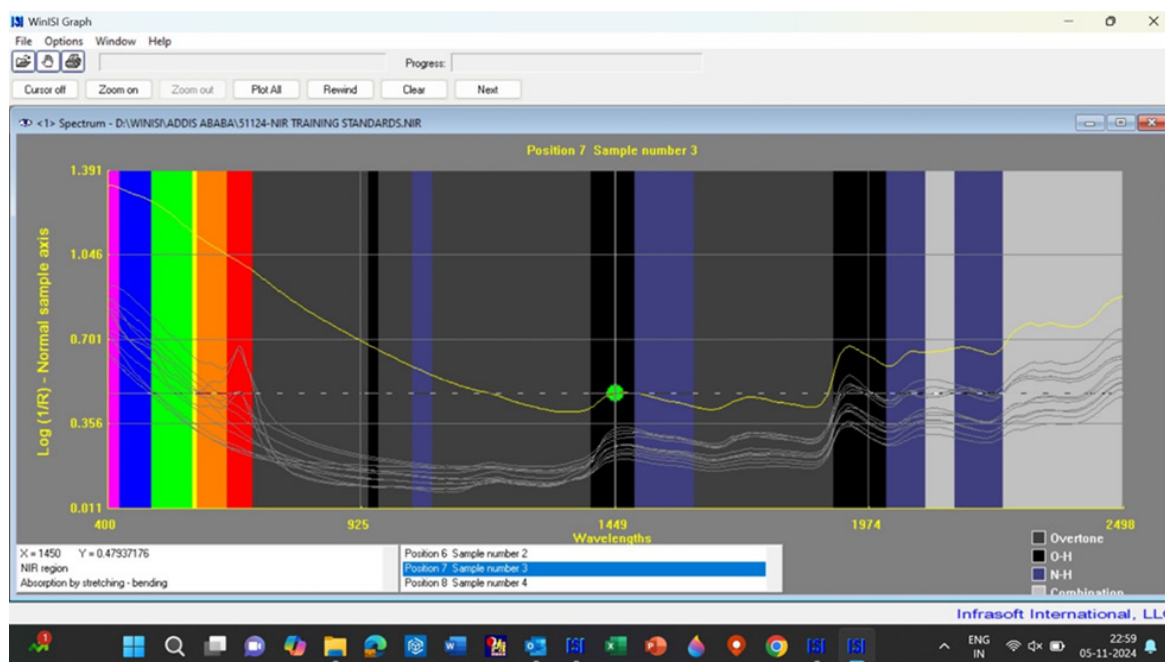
WinISI Graph
File Options Window Help
Progress:
Cursor off | Zoom on | Zoom out | Plot All | Rewind | Clear | Next
<1> Spectrum - D:\WINISI\ADDIS ABABA\51124-NIR TRAINING STANDARDS.NIR
Position 7 Sample number 3
1.391
1.046
0.701
0.356
0.011
Log (1/R) - Normal sample axis
400
925
1449
1974
2498
Wavelengths
X = 1450 Y = 0.47937176
NIR region
Absorption by stretching - bending
Position 6 Sample number 2
Position 7 Sample number 3
Position 8 Sample number 4
Overtone
O-H
N-H
Combination
Infrasoft International, LLC
ENG IN
22:59
05-11-2024